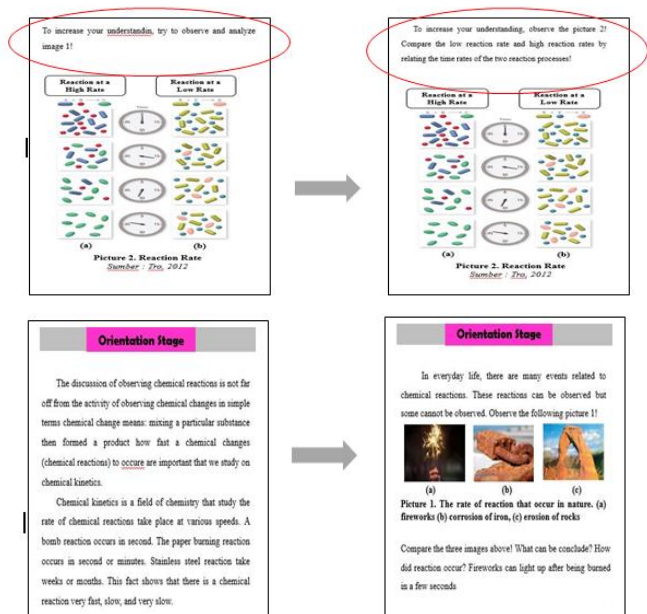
To increase your understandin, try to observe and analyze image 1!

Reaction at a High Rate

Reaction at a Low Rate

(a)

(b)

Picture 2. Reaction Rate

Sumber : Tro, 2012

To increase your understanding, observe the picture 2! Compare the low reaction rate and high reaction rates by relating the time rates of the two reaction processes!

Reaction at a High Rate

Reaction at a Low Rate

(a)

(b)

Picture 2. Reaction Rate

Sumber : Tro, 2012

Orientation Stage

The discussion of observing chemical reactions is not far off from the activity of observing chemical changes in simple terms chemical change means: mixing a particular substance then formed a product how fast a chemical changes (chemical reactions) to occure are important that we study on chemical kinetics.

Chemical kinetics is a field of chemistry that study the rate of chemical reactions take place at various speeds. A bomb reaction occurs in second. The paper burning reaction occurs in second or minutes. Stainless steel reaction take weeks or months. This fact shows that there is a chemical reaction very fast, slow, and very slow.

Orientation Stage

In everyday life, there are many events related to chemical reactions. These reactions can be observed but some cannot be observed. Observe the following picture 1!

(a)

(b)

(c)

Picture 1. The rate of reaction that occur in nature. (a) fireworks (b) corrosion of iron, (c) erosion of rocks

Compare the three images above! What can be conclude? How did reaction occur? Fireworks can light up after being burned in a few seconds